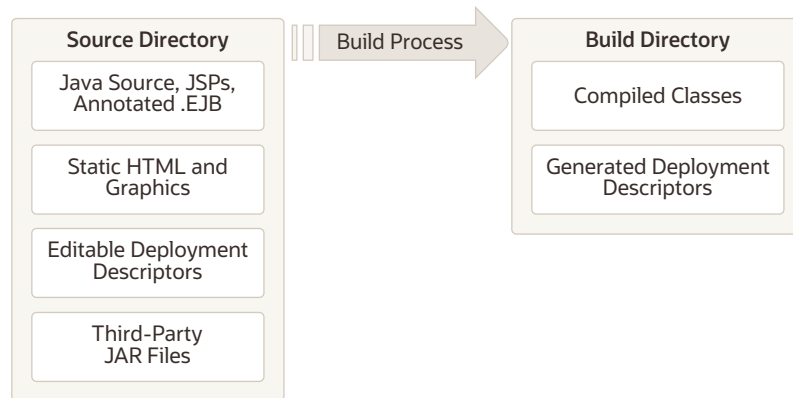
Source Directory

Java Source, JSPs, Annotated .EJB

Static HTML and Graphics

Editable Deployment Descriptors

Third-Party JAR Files

Build Process

Build Directory

Compiled Classes

Generated Deployment Descriptors